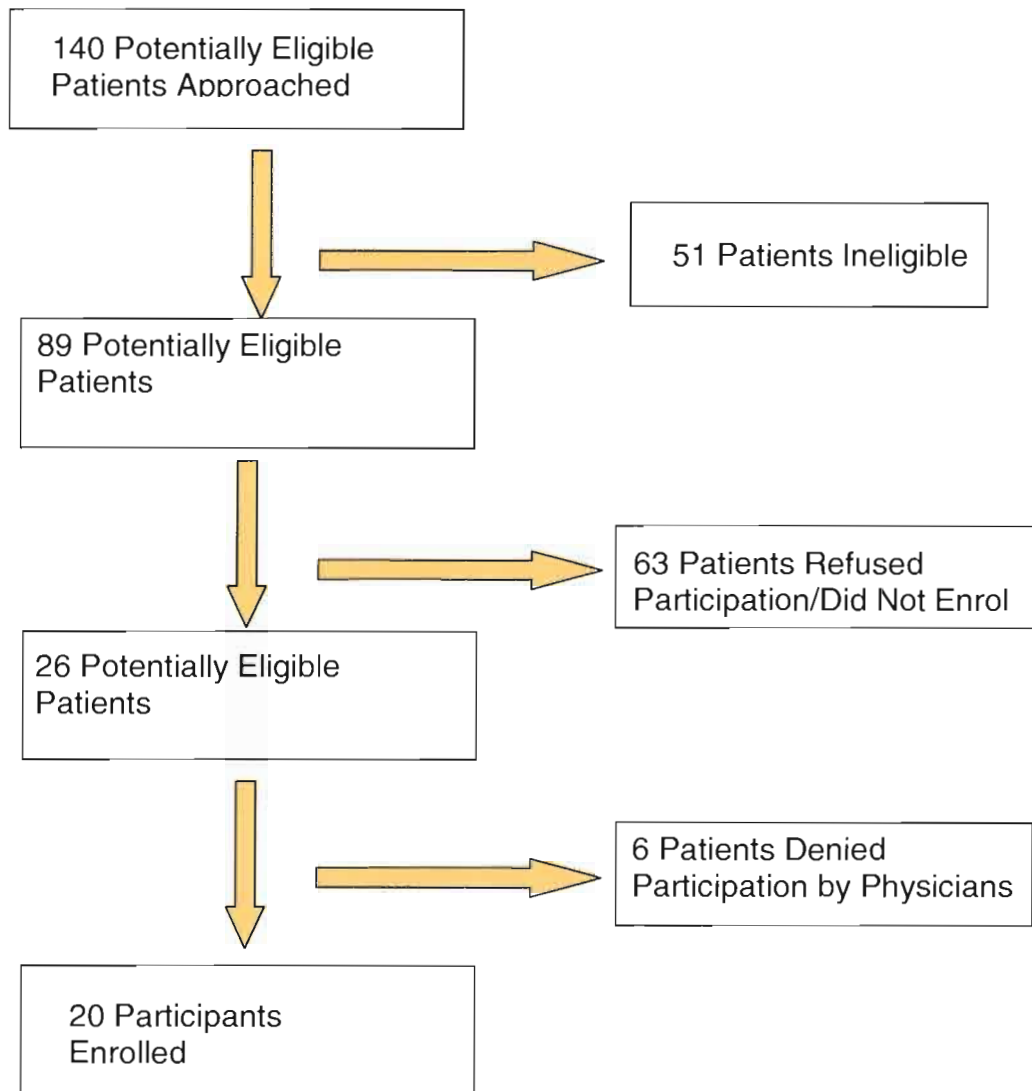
140 Potentially Eligible Patients Approached

51 Patients Ineligible

89 Potentially Eligible Patients

63 Patients Refused Participation/Did Not Enrol

26 Potentially Eligible Patients

6 Patients Denied Participation by Physicians

20 Participants Enrolled